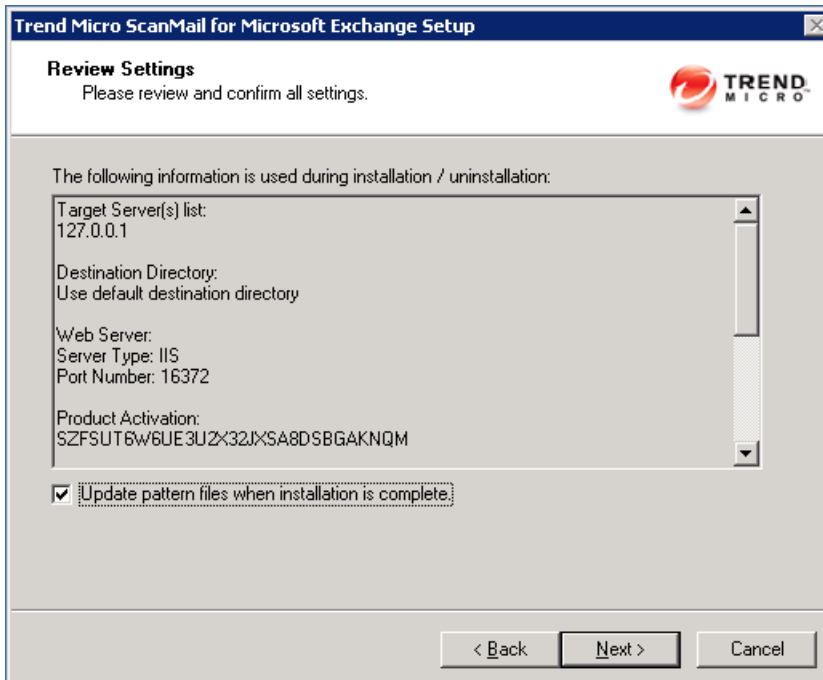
Trend Micro ScanMail for Microsoft Exchange Setup

Review Settings
Please review and confirm all settings.

TREND MICRO

The following information is used during installation / uninstallation:

Target Server(s) list:
127.0.0.1

Destination Directory:
Use default destination directory

Web Server:
Server Type: IIS
Port Number: 16372

Product Activation:
SZFSUT6W6UE3U2X32JXSA8DSBGAKNQM

☑ Update pattern files when installation is complete.

< Back | Next > | Cancel